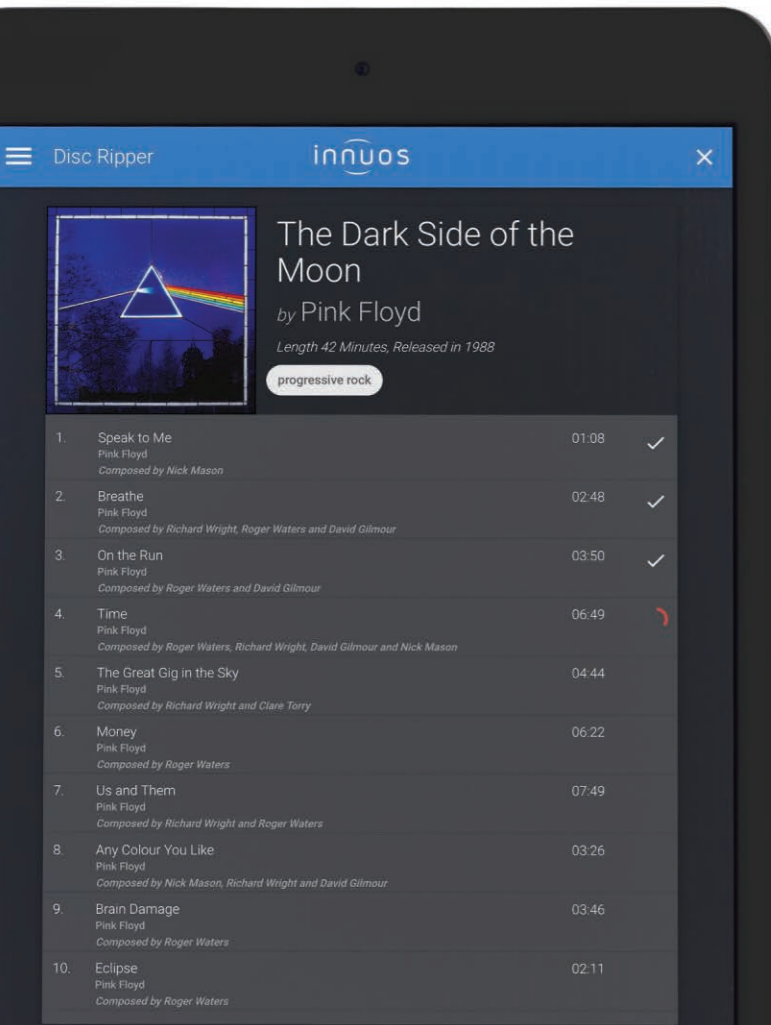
Disc Ripper

innuos

×

The Dark Side of the Moon

by Pink Floyd

Length 42 Minutes, Released in 1988

progressive rock

| | | | |
|---|---|---|---|
| 1. | Speak to Me<br>Pink Floyd<br>Composed by Nick Mason | 01:08 | ✓ |
| 2. | Breathe<br>Pink Floyd<br>Composed by Richard Wright, Roger Waters and David Gilmour | 02:48 | ✓ |
| 3. | On the Run<br>Pink Floyd<br>Composed by Roger Waters and David Gilmour | 03:50 | ✓ |
| 4. | Time<br>Pink Floyd<br>Composed by Roger Waters, Richard Wright, David Gilmour and Nick Mason | 06:49 | |
| 5. | The Great Gig in the Sky<br>Pink Floyd<br>Composed by Richard Wright and Clare Torry | 04:44 | |
| 6. | Money<br>Pink Floyd<br>Composed by Roger Waters | 06:22 | |
| 7. | Us and Them<br>Pink Floyd<br>Composed by Richard Wright and Roger Waters | 07:49 | |
| 8. | Any Colour You Like<br>Pink Floyd<br>Composed by Nick Mason, Richard Wright and David Gilmour | 03:26 | |
| 9. | Brain Damage<br>Pink Floyd<br>Composed by Roger Waters | 03:46 | |
| 10. | Eclipse<br>Pink Floyd<br>Composed by Roger Waters | 02:11 | |